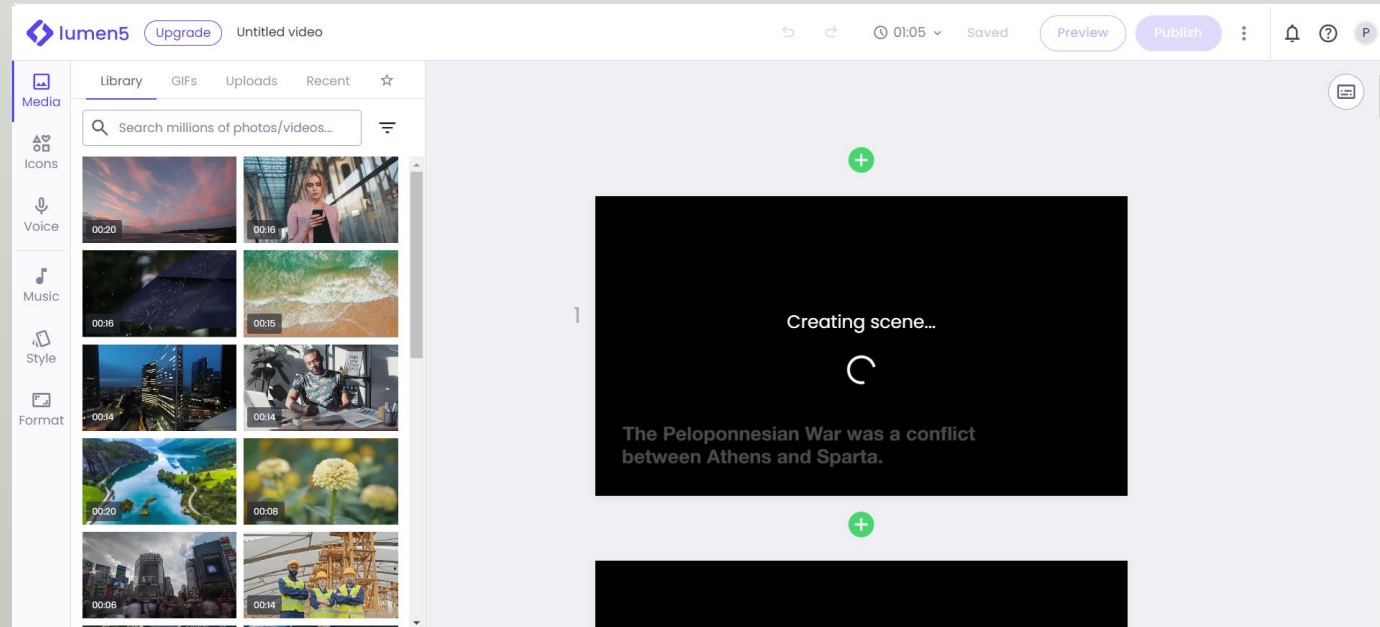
lumen5 Upgrade Untitled video

01:05 Saved Preview Publish

P

Media
Icons
Voice
Music
Style
Format

Library GIFs Uploads Recent

Search millions of photos/videos...

00:20
00:16
00:16
00:15
00:14
00:14
00:20
00:08
00:06
00:14

1

Creating scene...

The Peloponnesian War was a conflict between Athens and Sparta.